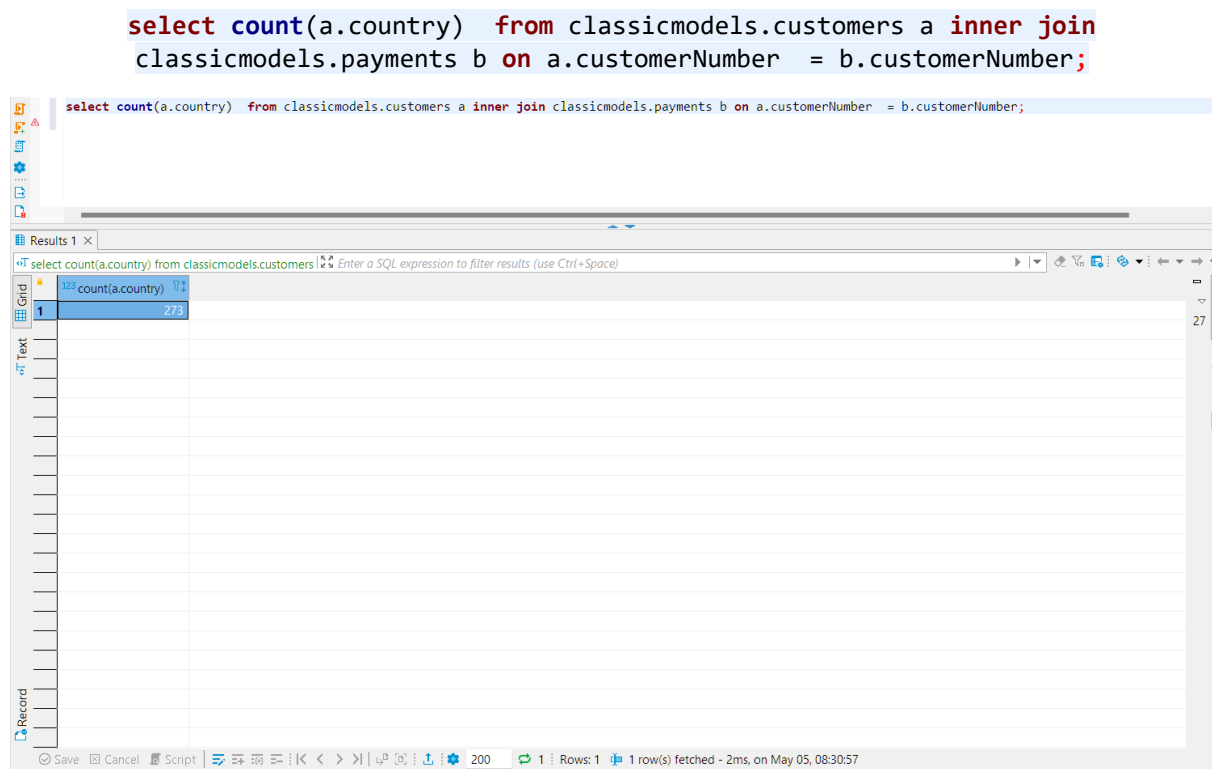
select count(a.country) from classicmodels.customers a inner join classicmodels.payments b on a.customerNumber = b.customerNumber;

select count(a.country) from classicmodels.customers a inner join classicmodels.payments b on a.customerNumber = b.customerNumber;

Results 1 ×

select count(a.country) from classicmodels.customers | Enter a SQL expression to filter results (use Ctrl+Space)

Grid

Text

| | 123 count(a.country) |
|---|---|
| 1 | 273 |

27

Record

Save Cancel Script 200 1 Rows: 1 1 row(s) fetched - 2ms, on May 05, 08:30:57